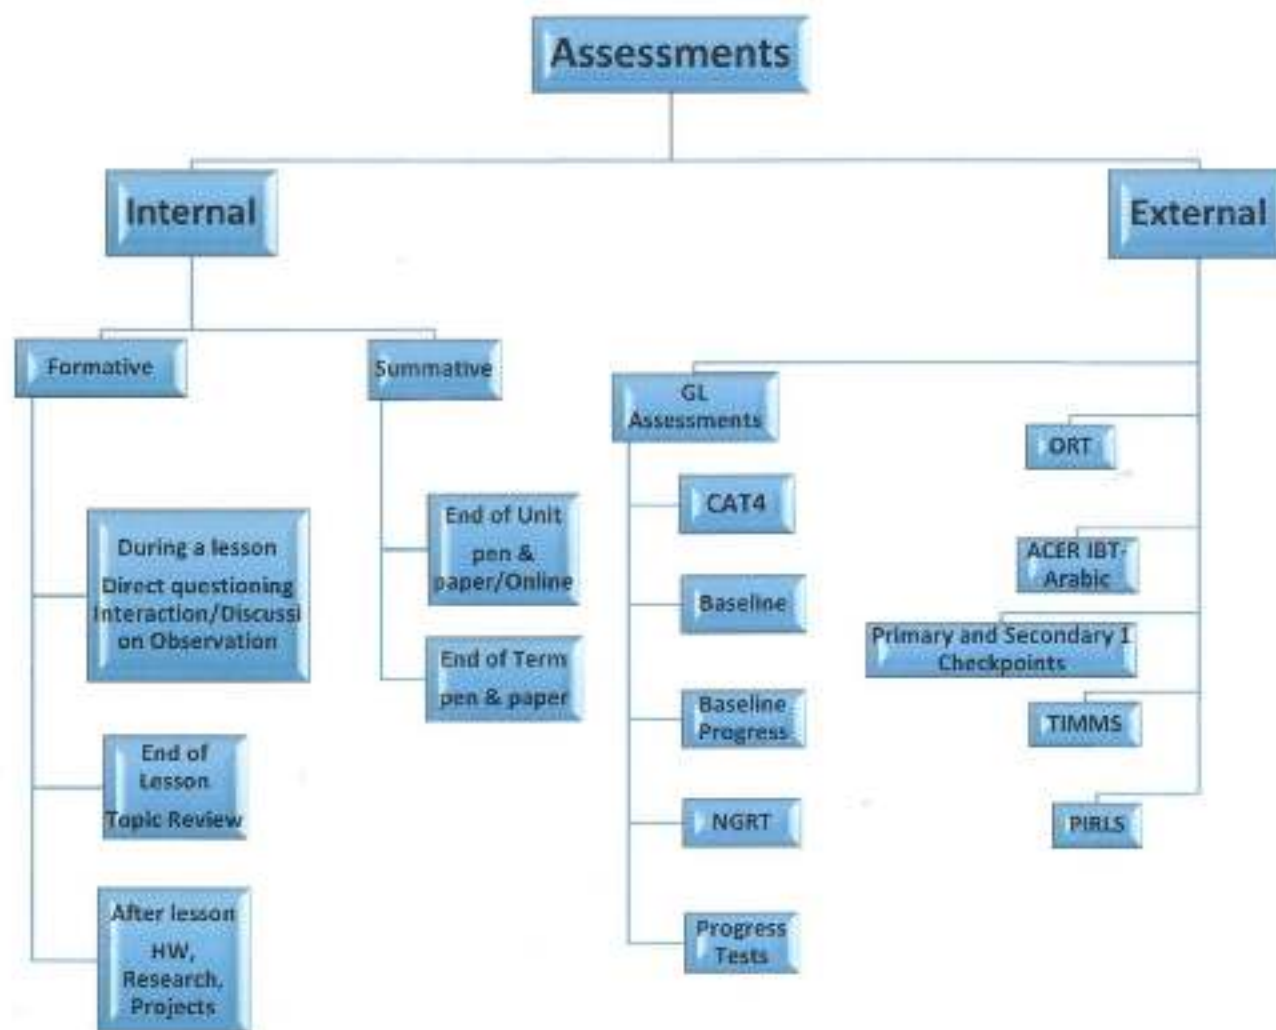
Assessments

Internal

External

Formative

Summative

GL Assessments

During a lesson
Direct questioning
Interaction/Discussion Observation

End of Lesson
Topic Review

After lesson
HW, Research, Projects

End of Unit
pen & paper/Online

End of Term
pen & paper

CAT4

Baseline

Baseline Progress

NGRT

Progress Tests

ORT

ACER IBT-Arabic

Primary and Secondary 1 Checkpoints

TIMMS

PIRLS